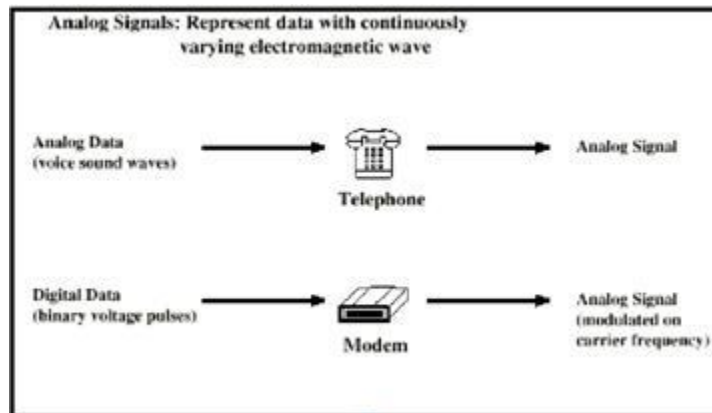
Analog Signals: Represent data with continuously varying electromagnetic wave

Analog Data
(voice sound waves)

Telephone

Analog Signal

Digital Data
(binary voltage pulses)

Modem

Analog Signal
(modulated on carrier frequency)